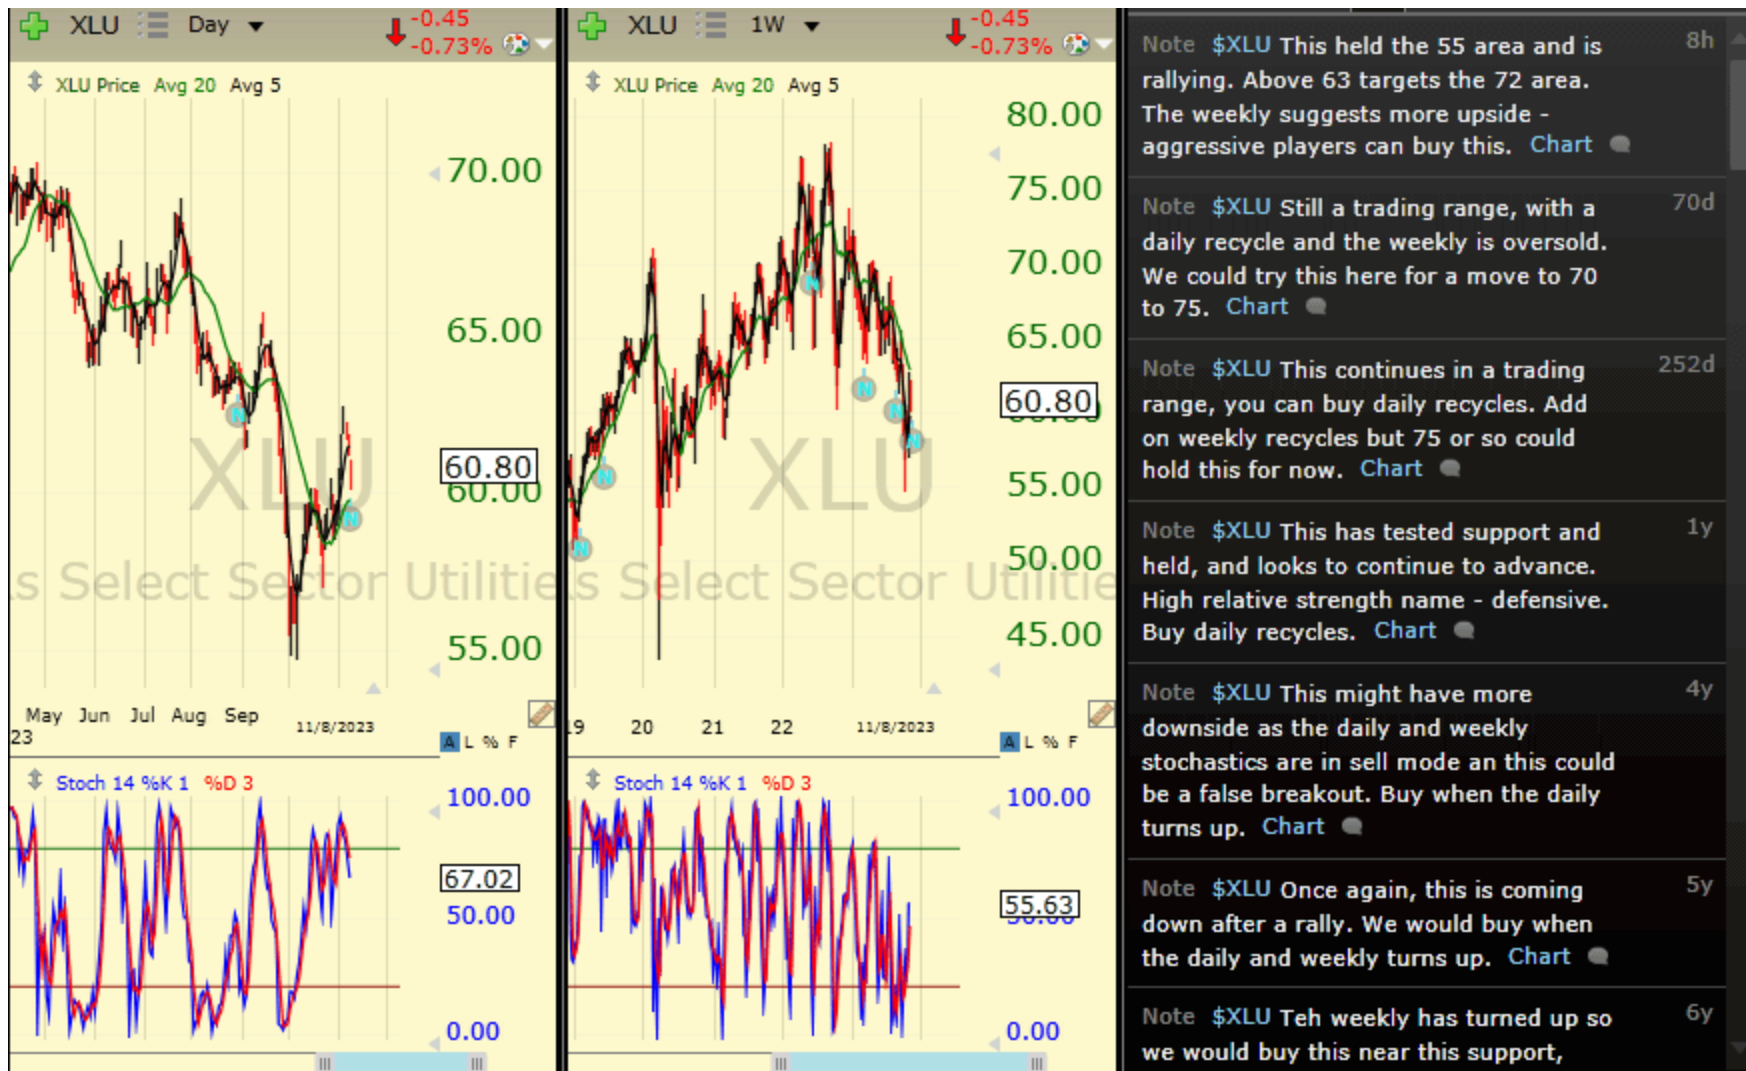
XLU Day -0.45 -0.73%

XLU Price Avg 20 Avg 5

70.00
65.00
60.80
60.00
55.00

XLU
s Select Sector Utilities

May Jun Jul Aug Sep
23 11/8/2023

A L % F

Stoch 14 %K 1 %D 3

100.00
67.02
50.00
0.00

XLU 1W -0.45 -0.73%

XLU Price Avg 20 Avg 5

80.00
75.00
70.00
65.00
60.80
55.00
50.00
45.00

XLU
s Select Sector Utilitie

19 20 21 22 11/8/2023

A L % F

Stoch 14 %K 1 %D 3

100.00
55.63
0.00

Note $XLU This held the 55 area and is rallying. Above 63 targets the 72 area. The weekly suggests more upside - aggressive players can buy this. Chart 8h

Note $XLU Still a trading range, with a daily recycle and the weekly is oversold. We could try this here for a move to 70 to 75. Chart 70d

Note $XLU This continues in a trading range, you can buy daily recycles. Add on weekly recycles but 75 or so could hold this for now. Chart 252d

Note $XLU This has tested support and held, and looks to continue to advance. High relative strength name - defensive. Buy daily recycles. Chart 1y

Note $XLU This might have more downside as the daily and weekly stochastics are in sell mode an this could be a false breakout. Buy when the daily turns up. Chart 4y

Note $XLU Once again, this is coming down after a rally. We would buy when the daily and weekly turns up. Chart 5y

Note $XLU Teh weekly has turned up so we would buy this near this support, 6y